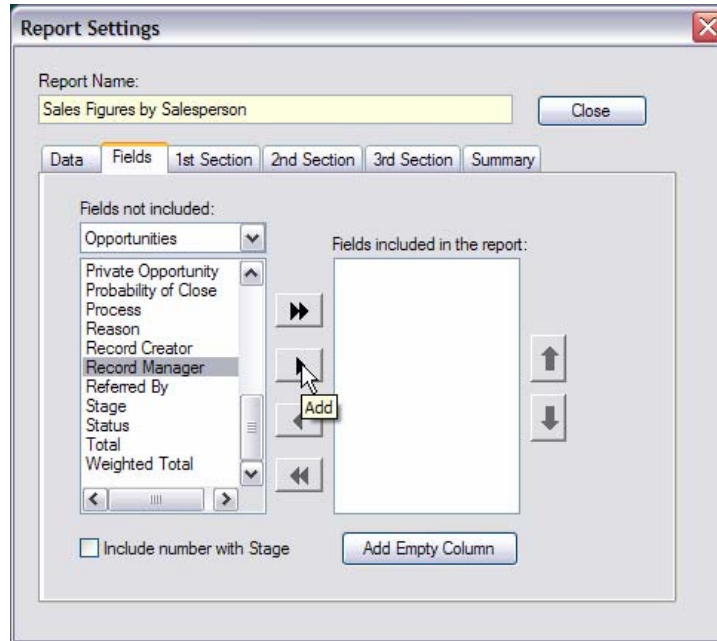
Report Settings

Report Name:

Sales Figures by Salesperson

Close

Data | Fields | 1st Section | 2nd Section | 3rd Section | Summary

Fields not included:

Opportunities

Private Opportunity
Probability of Close
Process
Reason
Record Creator
Record Manager
Referred By
Stage
Status
Total
Weighted Total

Fields included in the report:

Add

Include number with Stage

Add Empty Column